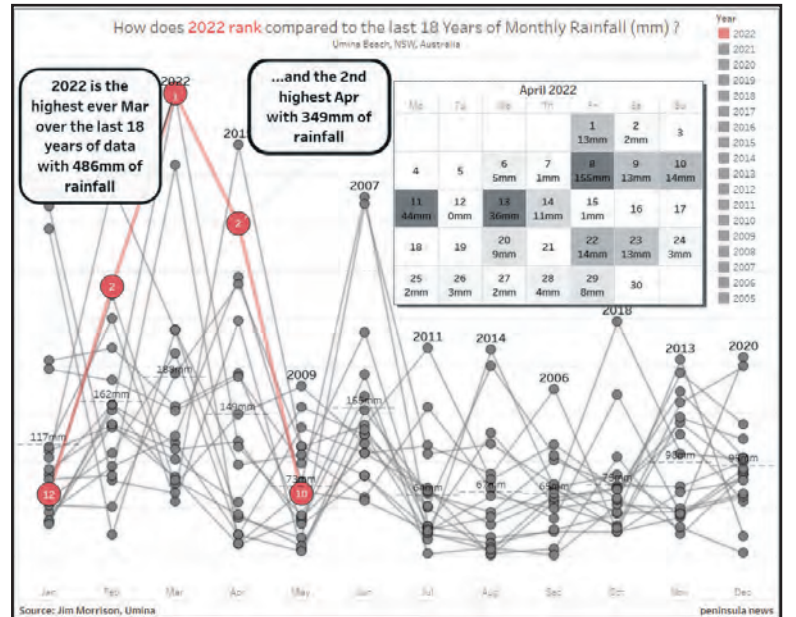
How does 2022 rank compared to the last 18 Years of Monthly Rainfall (mm) ?
Umina Beach, NSW, Australia

Year
2022
2021
2020
2019
2018
2017
2016
2015
2014
2013
2012
2011
2010
2009
2008
2007
2006
2005

2022 is the highest ever Mar over the last 18 years of data with 486mm of rainfall

...and the 2nd highest Apr with 349mm of rainfall

April 2022

| Mo | Tu | We | Th | Fr | Sa | Su |
|---|---|---|---|---|---|---|
| | | | | 1 13mm | 2 2mm | 3 |
| 4 | 5 | 6 5mm | 7 1mm | 8 155mm | 9 13mm | 10 14mm |
| 11 44mm | 12 0mm | 13 36mm | 14 11mm | 15 1mm | 16 | 17 |
| 18 | 19 | 20 9mm | 21 | 22 14mm | 23 13mm | 24 3mm |
| 25 2mm | 26 3mm | 27 2mm | 28 4mm | 29 8mm | 30 | |

2022
201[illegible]
2007
2011
2014
2006
2018
2013
2020
2009

12
2
1
2
10

117mm
162mm
183mm
149mm
73mm
155mm
69mm
67mm
68mm
73mm
93mm
95mm

Jan
Feb
Mar
Apr
May
Jun
Jul
Aug
Sep
Oct
Nov
Dec

Source: Jim Morrison, Umina
peninsula news